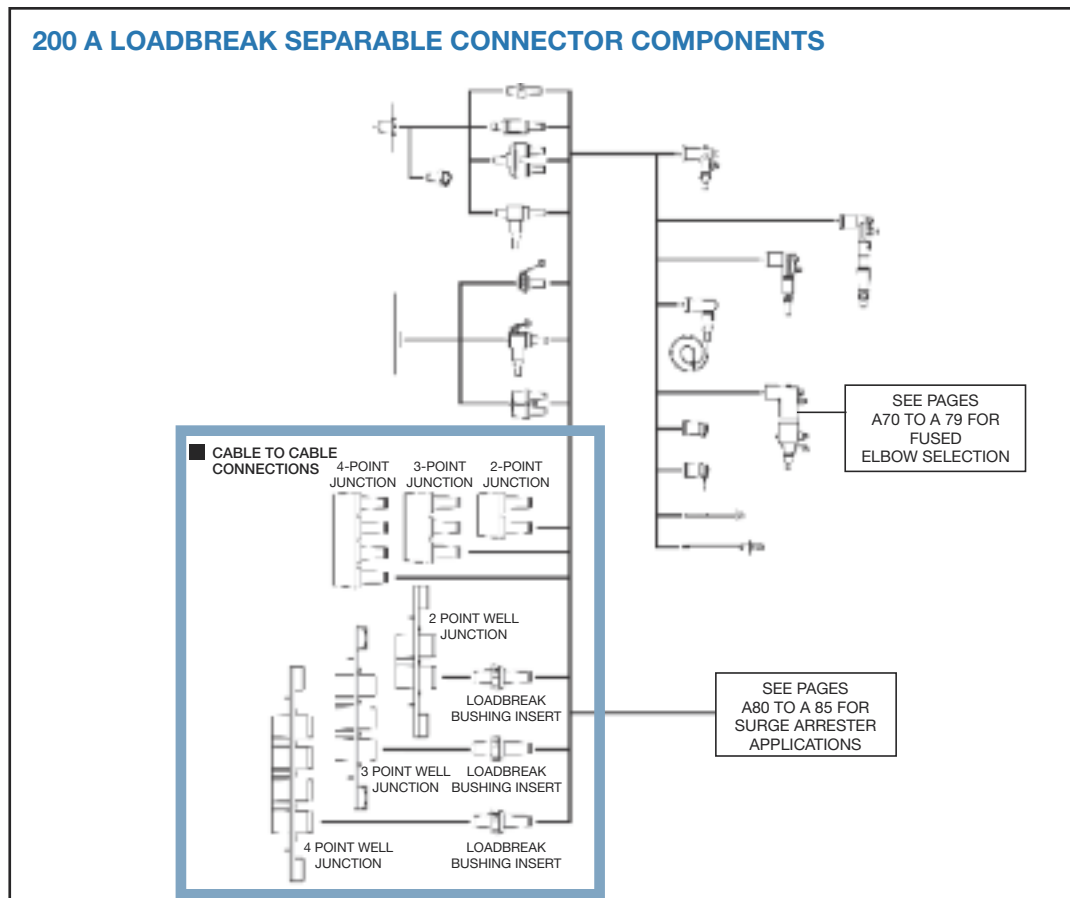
200 A LOADBREAK SEPARABLE CONNECTOR COMPONENTS

SEE PAGES A70 TO A 79 FOR FUSED ELBOW SELECTION

CABLE TO CABLE CONNECTIONS

4-POINT JUNCTION

3-POINT JUNCTION

2-POINT JUNCTION

2 POINT WELL JUNCTION

LOADBREAK BUSHING INSERT

SEE PAGES A80 TO A 85 FOR SURGE ARRESTER APPLICATIONS

3 POINT WELL JUNCTION

LOADBREAK BUSHING INSERT

4 POINT WELL JUNCTION

LOADBREAK BUSHING INSERT